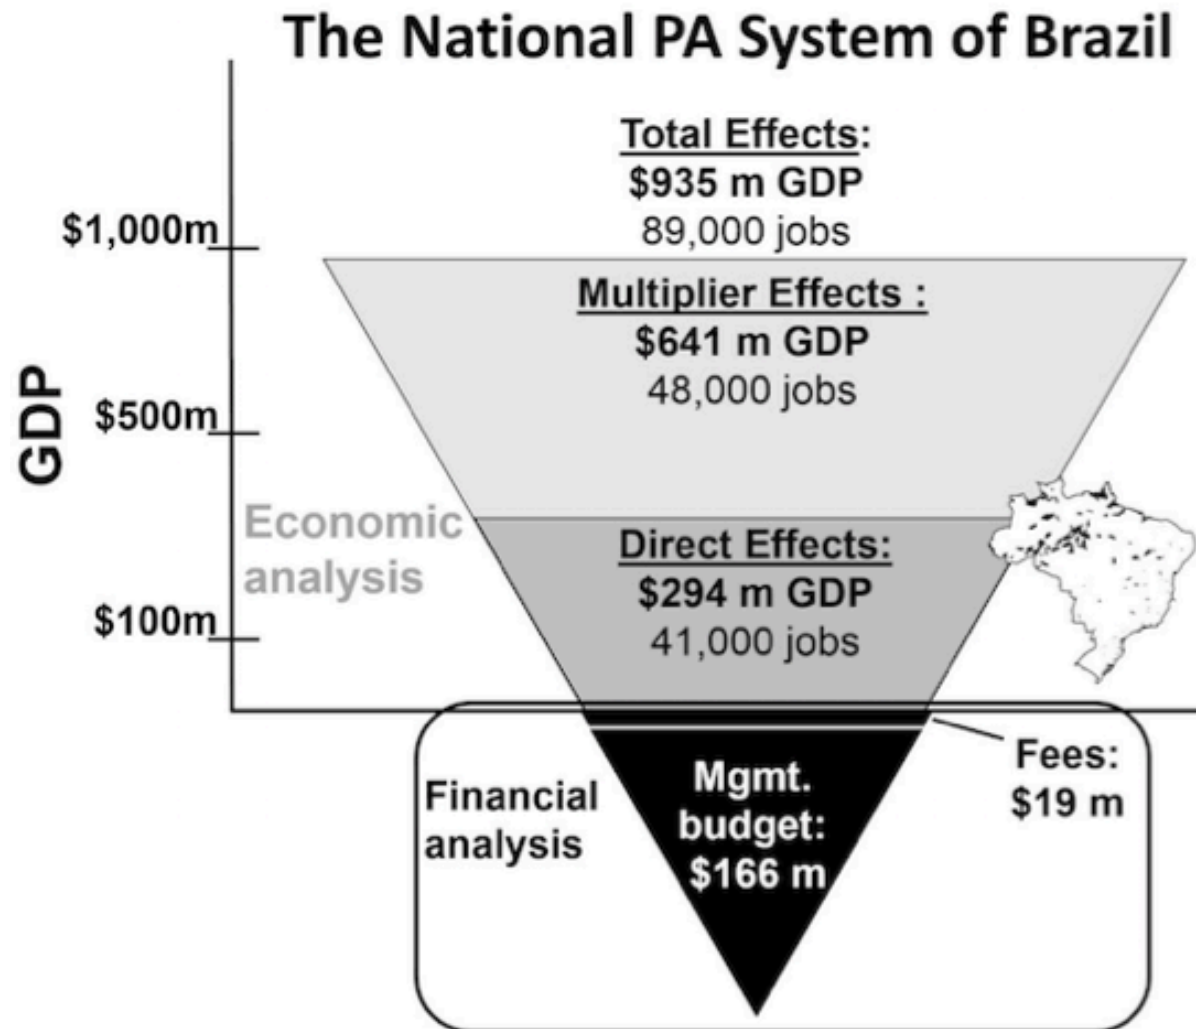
The National PA System of Brazil

GDP

$1,000m

$500m

$100m

Total Effects:
$935 m GDP
89,000 jobs

Multiplier Effects :
$641 m GDP
48,000 jobs

Economic analysis

Direct Effects:
$294 m GDP
41,000 jobs

Financial analysis

Mgmt. budget:
$166 m

Fees:
$19 m